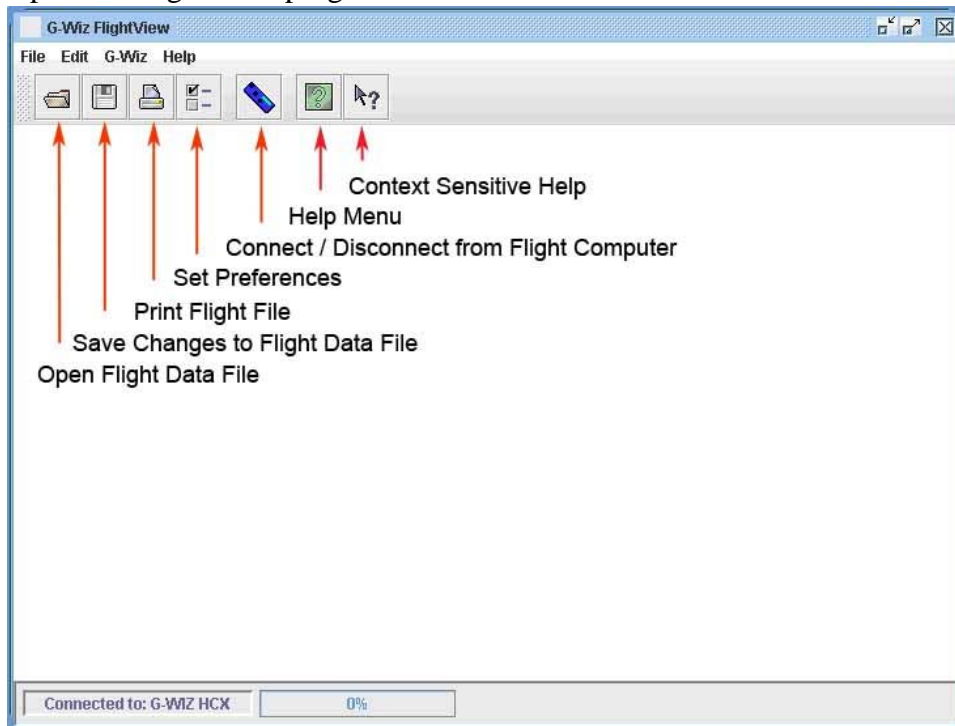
G-Wiz FlightView

File Edit G-Wiz Help

Context Sensitive Help

Help Menu

Connect / Disconnect from Flight Computer

Set Preferences

Print Flight File

Save Changes to Flight Data File

Open Flight Data File

Connected to: G-WIZ HCX

0%